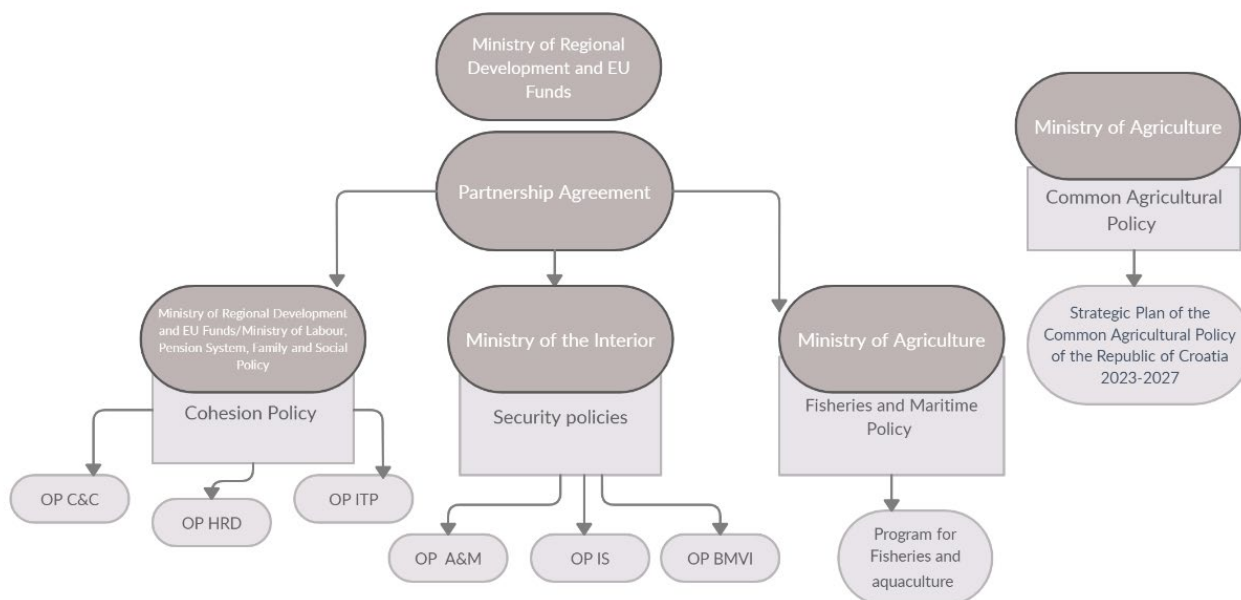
Ministry of Regional Development and EU Funds

Partnership Agreement

Ministry of Regional Development and EU Funds/Ministry of Labour, Pension System, Family and Social Policy

Cohesion Policy

OP C&C

OP HRD

OP ITP

Ministry of the Interior

Security policies

OP A&M

OP IS

OP BMVI

Ministry of Agriculture

Fisheries and Maritime Policy

Program for Fisheries and aquaculture

Ministry of Agriculture

Common Agricultural Policy

Strategic Plan of the Common Agricultural Policy of the Republic of Croatia 2023-2027